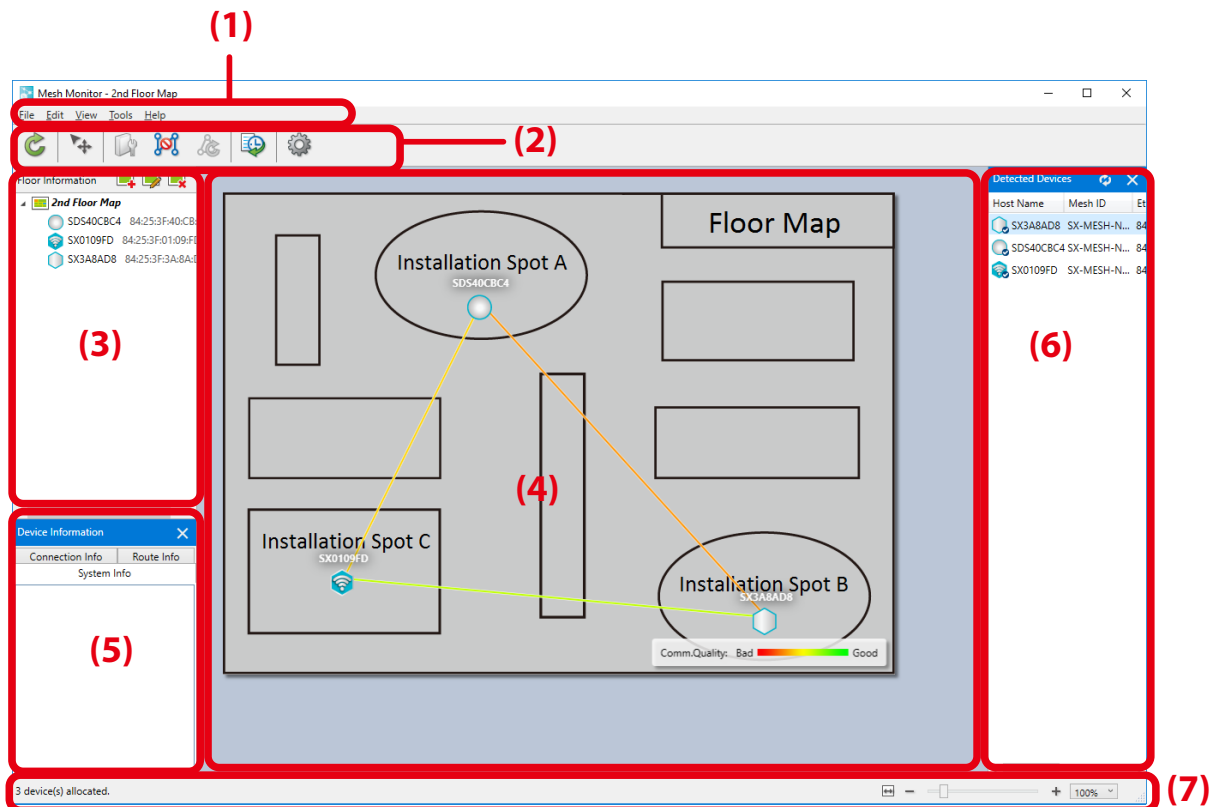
(1)

Mesh Monitor - 2nd Floor Map

File Edit View Tools Help

(2)

Floor Information

2nd Floor Map
SDS40CBC4 84:25:3F:40:CB
SX0109FD 84:25:3F:01:09:F
SX3A8AD8 84:25:3F:3A:8A:

(3)

Floor Map

Installation Spot A
SDS40CBC4

Installation Spot C
SX0109FD

Installation Spot B
SX3A8AD8

Comm.Quality: Bad Good

(4)

Detected Devices

| Host Name | Mesh ID | Et |
|---|---|---|
| SX3A8AD8 | SX-MESH-N... | 84 |
| SDS40CBC4 | SX-MESH-N... | 84 |
| SX0109FD | SX-MESH-N... | 84 |

(6)

Device Information

Connection Info Route Info
System Info

(5)

3 device(s) allocated.

100%

(7)